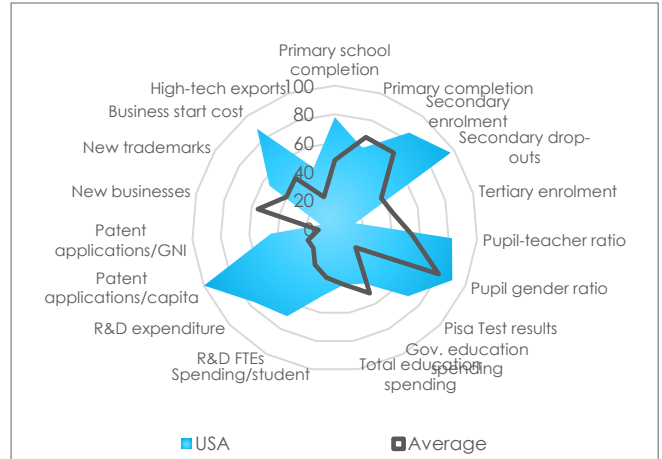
Primary school completion
Primary completion
Secondary enrolment
Secondary drop-outs
Tertiary enrolment
Pupil-teacher ratio
Pupil gender ratio
Pisa Test results
Gov. education spending
Total education spending
Spending/student
R&D FTEs
R&D expenditure
Patent applications/capita
Patent applications/GNI
New businesses
New trademarks
Business start cost
High-tech exports

100
80
60
40
20
0

USA
Average